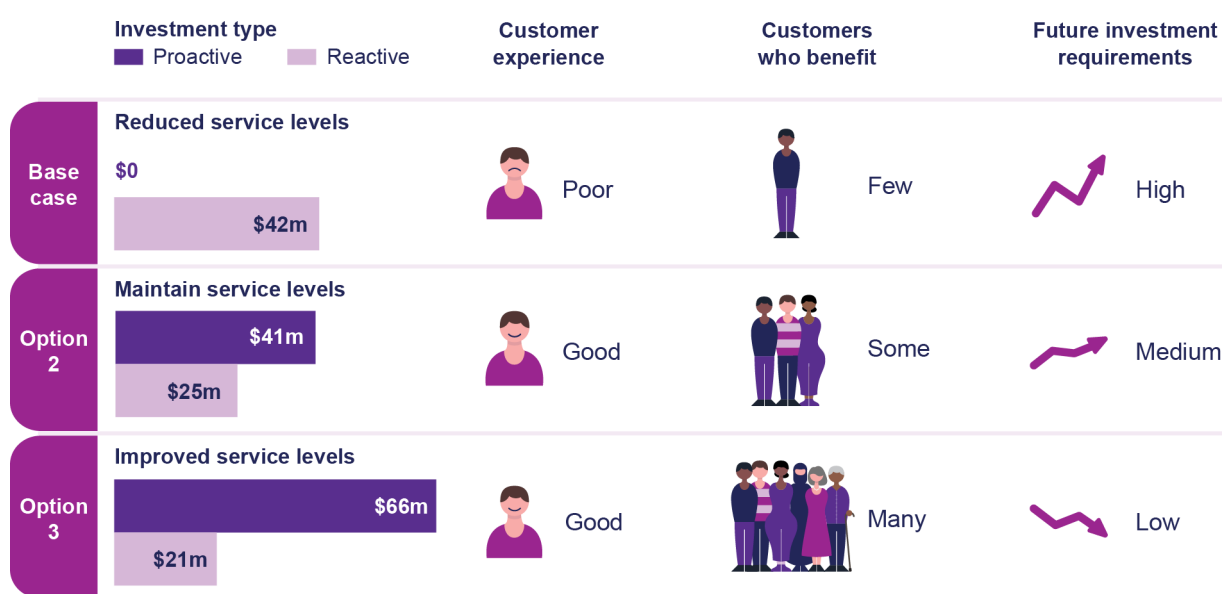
Investment type
Proactive Reactive

Customer experience

Customers who benefit

Future investment requirements

Base case
Reduced service levels
$0
$42m
Poor
Few
High

Option 2
Maintain service levels
$41m
$25m
Good
Some
Medium

Option 3
Improved service levels
$66m
$21m
Good
Many
Low